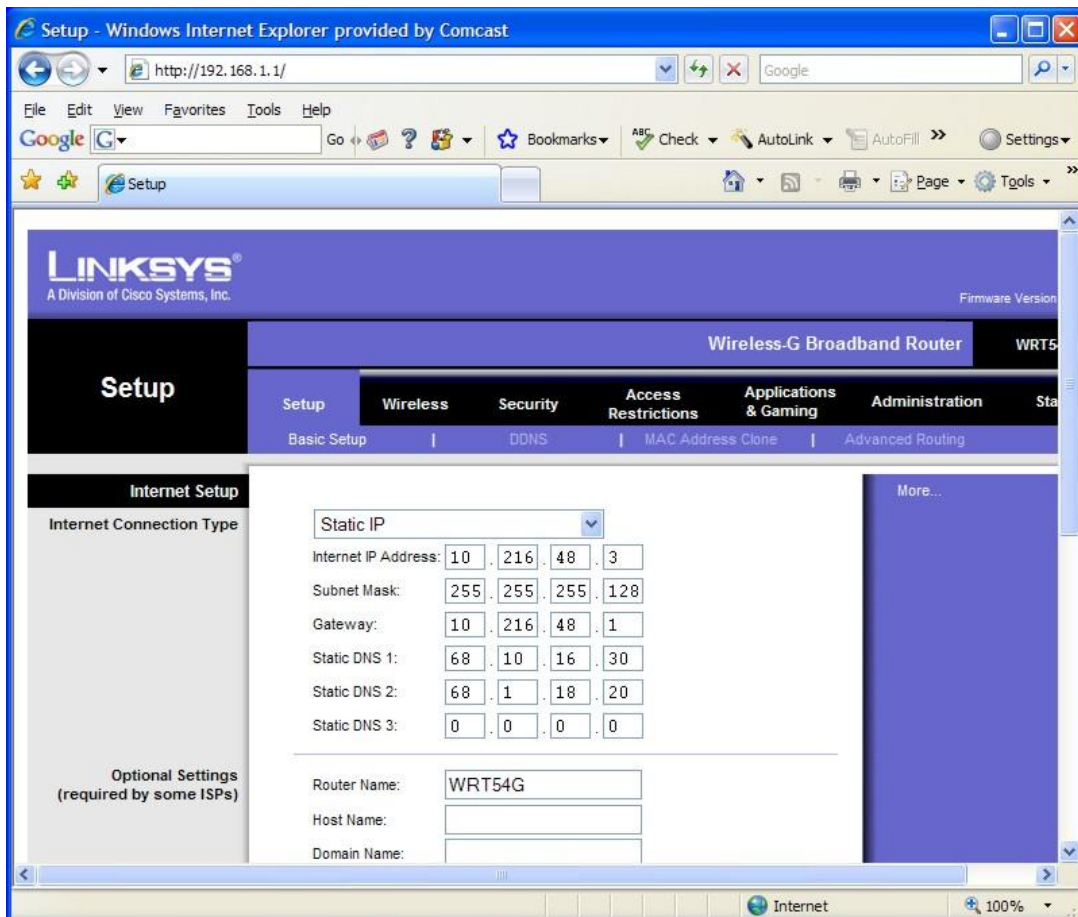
Setup - Windows Internet Explorer provided by Comcast

http://192.168.1.1/

Google

File Edit View Favorites Tools Help

Google G

Go

Bookmarks

Check

AutoLink

AutoFill

Settings

Setup

Page

Tools

LINKSYS®
A Division of Cisco Systems, Inc.

Firmware Version

Wireless-G Broadband Router

WRT5

Setup

Setup | Wireless | Security | Access Restrictions | Applications & Gaming | Administration | Sta

Basic Setup | DDNS | MAC Address Clone | Advanced Routing

Internet Setup

Internet Connection Type

Static IP

Internet IP Address: 10 . 216 . 48 . 3

Subnet Mask: 255 . 255 . 255 . 128

Gateway: 10 . 216 . 48 . 1

Static DNS 1: 68 . 10 . 16 . 30

Static DNS 2: 68 . 1 . 18 . 20

Static DNS 3: 0 . 0 . 0 . 0

More...

Optional Settings
(required by some ISPs)

Router Name: WRT54G

Host Name:

Domain Name:

Internet

100%